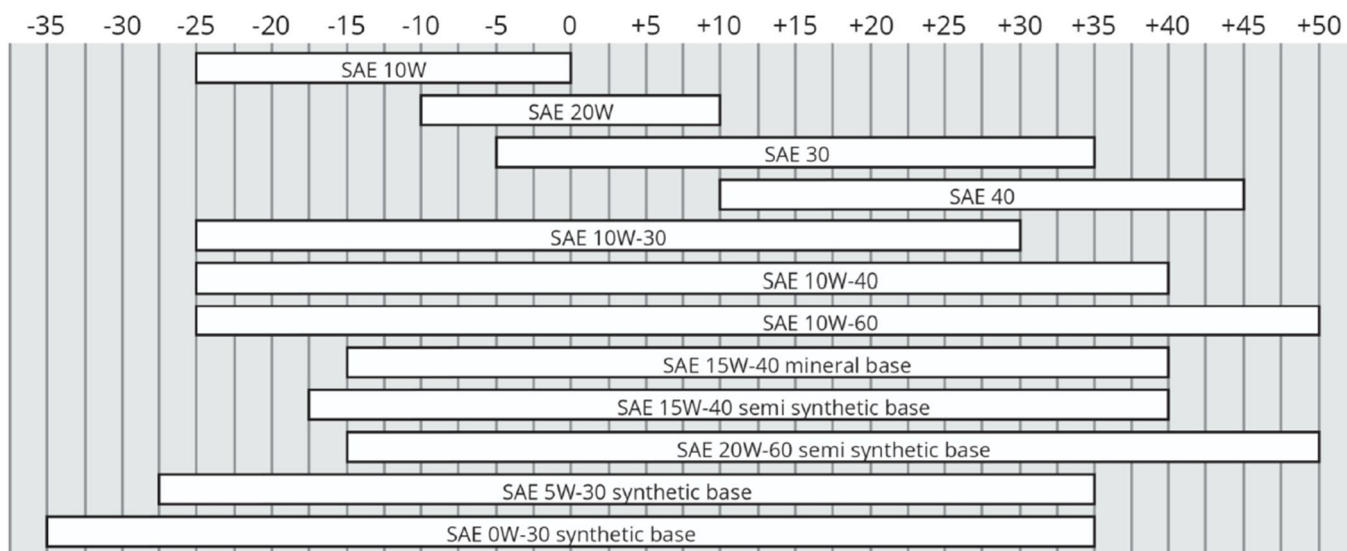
-35 -30 -25 -20 -15 -10 -5 0 +5 +10 +15 +20 +25 +30 +35 +40 +45 +50

SAE 10W
SAE 20W
SAE 30
SAE 40
SAE 10W-30
SAE 10W-40
SAE 10W-60
SAE 15W-40 mineral base
SAE 15W-40 semi synthetic base
SAE 20W-60 semi synthetic base
SAE 5W-30 synthetic base
SAE 0W-30 synthetic base